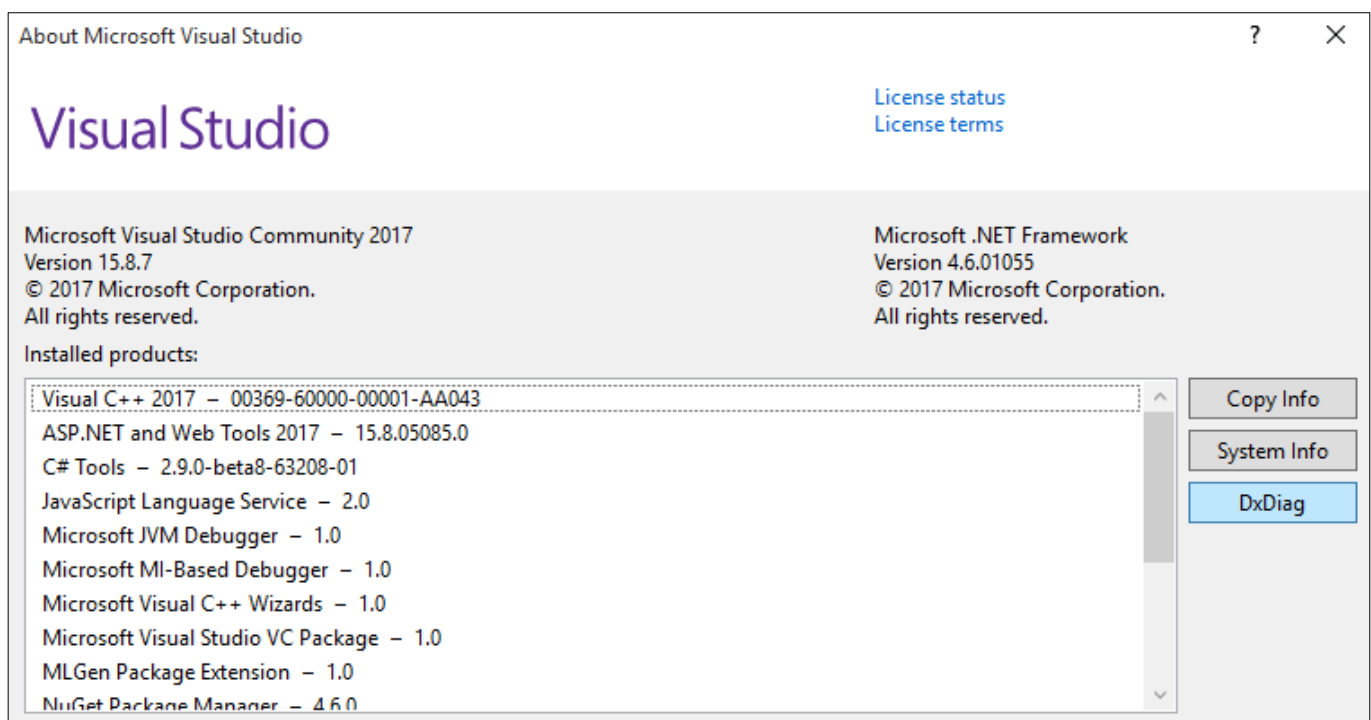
About Microsoft Visual Studio

?

X

Visual Studio

License status
License terms

Microsoft Visual Studio Community 2017
Version 15.8.7
© 2017 Microsoft Corporation.
All rights reserved.

Microsoft .NET Framework
Version 4.6.01055
© 2017 Microsoft Corporation.
All rights reserved.

Installed products:

Visual C++ 2017 – 00369-60000-00001-AA043
ASP.NET and Web Tools 2017 – 15.8.05085.0
C# Tools – 2.9.0-beta8-63208-01
JavaScript Language Service – 2.0
Microsoft JVM Debugger – 1.0
Microsoft MI-Based Debugger – 1.0
Microsoft Visual C++ Wizards – 1.0
Microsoft Visual Studio VC Package – 1.0
MLGen Package Extension – 1.0
NuGet Package Manager – 4.6.0

Copy Info
System Info
DxDiag